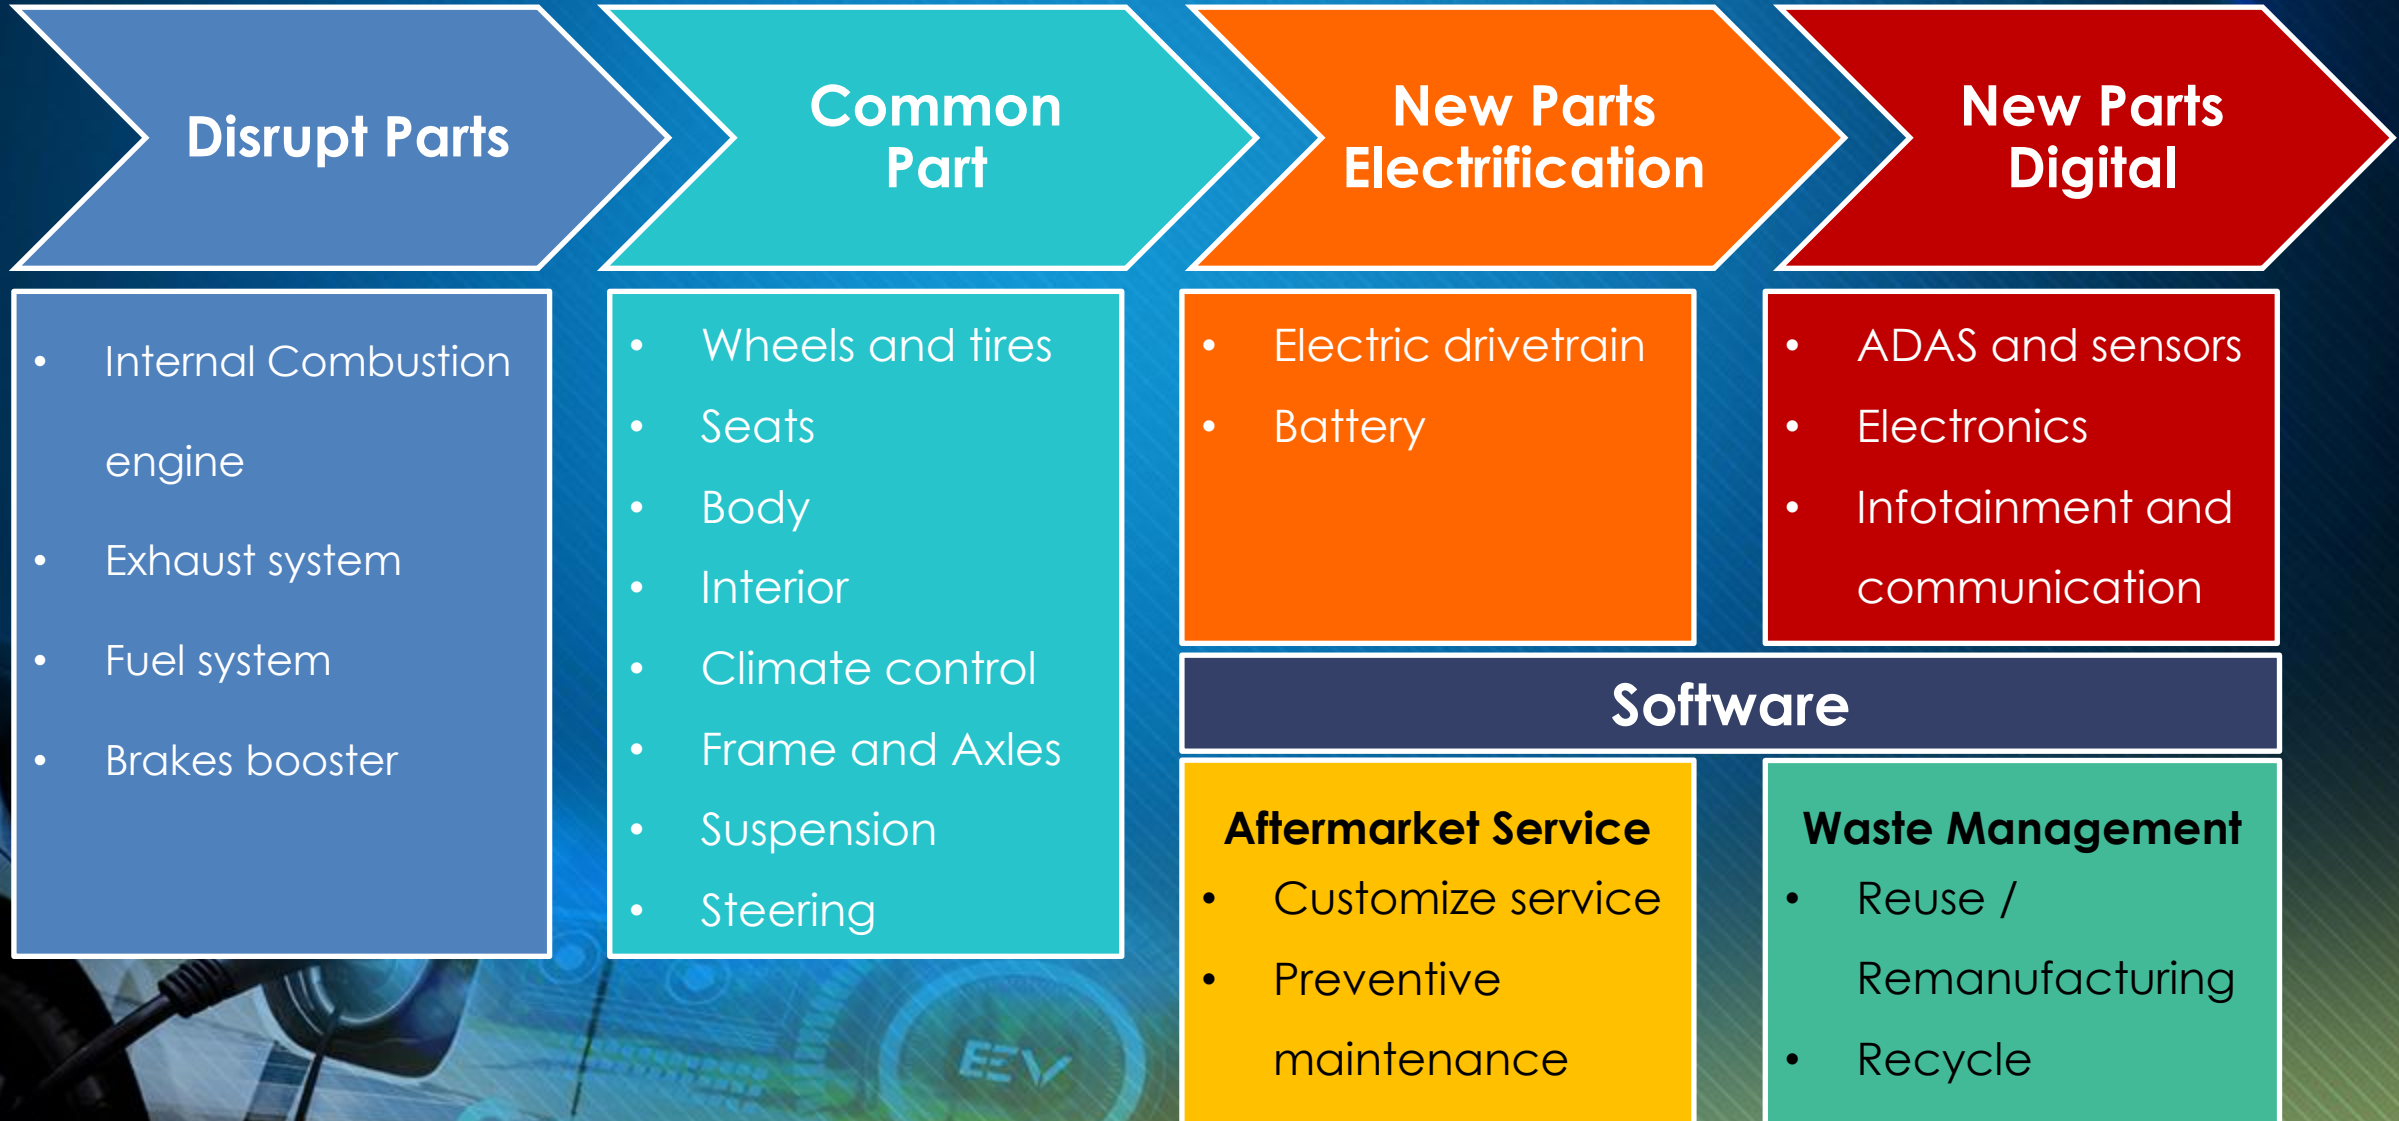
Disrupt Parts

Common Part

New Parts Electrification

New Parts Digital

- Internal Combustion engine
- Exhaust system
- Fuel system
- Brakes booster

- Wheels and tires
- Seats
- Body
- Interior
- Climate control
- Frame and Axles
- Suspension
- Steering

- Electric drivetrain
- Battery

- ADAS and sensors
- Electronics
- Infotainment and communication

Software

Aftermarket Service
- Customize service
- Preventive maintenance

Waste Management
- Reuse / Remanufacturing
- Recycle

EV